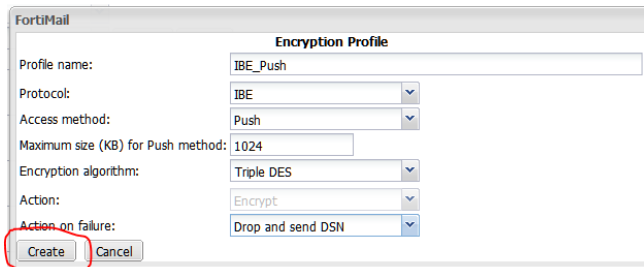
FortiMail

Encryption Profile

Profile name: IBE_Push

Protocol: IBE

Access method: Push

Maximum size (KB) for Push method: 1024

Encryption algorithm: Triple DES

Action: Encrypt

Action on failure: Drop and send DSN

Create Cancel